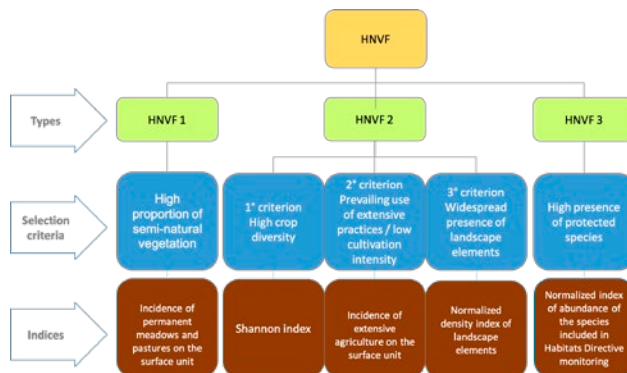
HNVF

Types

HNVF 1

HNVF 2

HNVF 3

Selection criteria

High proportion of semi-natural vegetation

1° criterion High crop diversity

2° criterion Prevailing use of extensive practices / low cultivation intensity

3° criterion Widespread presence of landscape elements

High presence of protected species

Indices

Incidence of permanent meadows and pastures on the surface unit

Shannon index

Incidence of extensive agriculture on the surface unit

Normalized density index of landscape elements

Normalized index of abundance of the species included in Habitats Directive monitoring